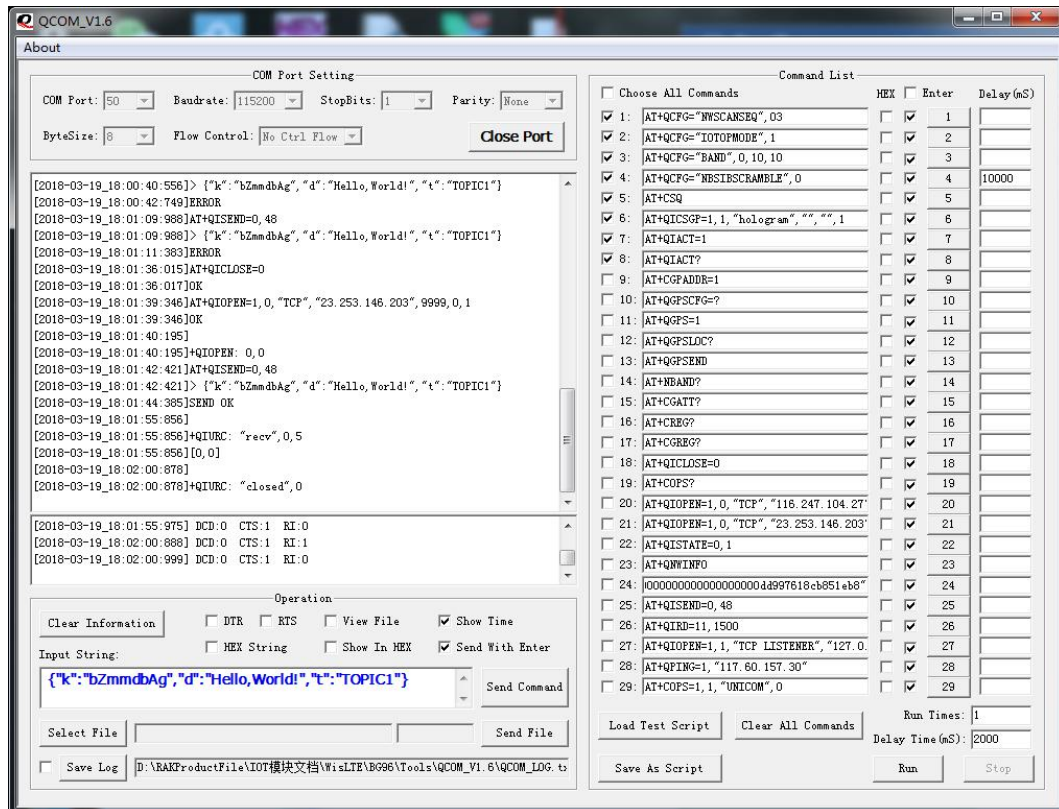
QCOM_V1.6

About

COM Port Setting

COM Port: 50 Baudrate: 115200 StopBits: 1 Parity: None

ByteSize: 8 Flow Control: No Ctrl Flow Close Port

[2018-03-19_18:00:40:556]> {"k":"bZmmdbAg","d":"Hello,World!","t":"TOPIC1"}
[2018-03-19_18:00:42:749]ERROR
[2018-03-19_18:01:09:988]AT+QISEND=0,48
[2018-03-19_18:01:09:988]> {"k":"bZmmdbAg","d":"Hello,World!","t":"TOPIC1"}
[2018-03-19_18:01:11:383]ERROR
[2018-03-19_18:01:36:015]AT+QICLOSE=0
[2018-03-19_18:01:36:017]OK
[2018-03-19_18:01:39:346]AT+QIOPEN=1,0,"TCP","23.253.146.203",9999,0,1
[2018-03-19_18:01:39:346]OK
[2018-03-19_18:01:40:195]
[2018-03-19_18:01:40:195]+QIOPEN: 0,0
[2018-03-19_18:01:42:421]AT+QISEND=0,48
[2018-03-19_18:01:42:421]> {"k":"bZmmdbAg","d":"Hello,World!","t":"TOPIC1"}
[2018-03-19_18:01:44:385]SEND OK
[2018-03-19_18:01:55:856]
[2018-03-19_18:01:55:856]+QIURC: "recv",0,5
[2018-03-19_18:01:55:856][0,0]
[2018-03-19_18:02:00:878]
[2018-03-19_18:02:00:878]+QIURC: "closed",0

[2018-03-19_18:01:55:975] DCD:0 CTS:1 RI:0
[2018-03-19_18:02:00:888] DCD:0 CTS:1 RI:1
[2018-03-19_18:02:00:999] DCD:0 CTS:1 RI:0

Operation

Clear Information DTR RTS View File Show Time

HEX String Show In HEX Send With Enter

Input String:

{"k":"bZmmdbAg","d":"Hello,World!","t":"TOPIC1"}

Send Command

Select File Send File

Save Log D:\RAKProductFile\IOT模块文档\WisLTE\BG96\Tools\QCOM_V1.6\QCOM_LOG.tx

Command List

Choose All Commands HEX Enter Delay(mS)

| | Command | | |
|---|---|---|---|
| 1: | AT+QCFG="NWSCANSEQ",03 | 1 | |
| 2: | AT+QCFG="IOTOPMODE",1 | 2 | |
| 3: | AT+QCFG="BAND",0,10,10 | 3 | |
| 4: | AT+QCFG="NBSIBSCRAMBLE",0 | 4 | 10000 |
| 5: | AT+CSQ | 5 | |
| 6: | AT+QICSGP=1,1,"hologram","","",1 | 6 | |
| 7: | AT+QIACT=1 | 7 | |
| 8: | AT+QIACT? | 8 | |
| 9: | AT+CGPADDR=1 | 9 | |
| 10: | AT+QGPSCFG=? | 10 | |
| 11: | AT+QGPS=1 | 11 | |
| 12: | AT+QGPSLOC? | 12 | |
| 13: | AT+QGPSEND | 13 | |
| 14: | AT+NBAND? | 14 | |
| 15: | AT+CGATT? | 15 | |
| 16: | AT+CREG? | 16 | |
| 17: | AT+CGREG? | 17 | |
| 18: | AT+QICLOSE=0 | 18 | |
| 19: | AT+COPS? | 19 | |
| 20: | AT+QIOPEN=1,0,"TCP","116.247.104.27 | 20 | |
| 21: | AT+QIOPEN=1,0,"TCP","23.253.146.203 | 21 | |
| 22: | AT+QISTATE=0,1 | 22 | |
| 23: | AT+QNWINFO | 23 | |
| 24: | 000000000000000000dd997618cb851eb8" | 24 | |
| 25: | AT+QISEND=0,48 | 25 | |
| 26: | AT+QIRD=11,1500 | 26 | |
| 27: | AT+QIOPEN=1,1,"TCP LISTENER","127.0. | 27 | |
| 28: | AT+QPING=1,"117.60.157.30" | 28 | |
| 29: | AT+COPS=1,1,"UNICOM",0 | 29 | |

Load Test Script Clear All Commands Run Times: 1

Delay Time(mS): 2000

Save As Script Run Stop